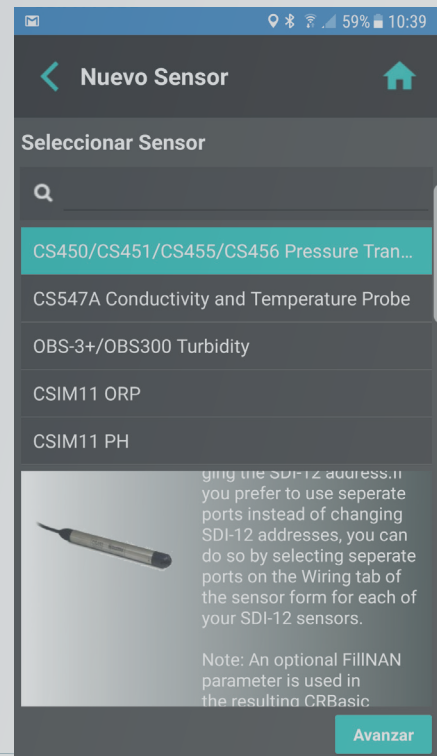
59% 10:39

Nuevo Sensor

Seleccionar Sensor

CS450/CS451/CS455/CS456 Pressure Tran...

CS547A Conductivity and Temperature Probe

OBS-3+/OBS300 Turbidity

CSIM11 ORP

CSIM11 PH

ging the SDI-12 address.If you prefer to use seperate ports instead of changing SDI-12 addresses, you can do so by selecting seperate ports on the Wiring tab of the sensor form for each of your SDI-12 sensors.

Note: An optional FillNAN parameter is used in the resulting CRBasic

Avanzar